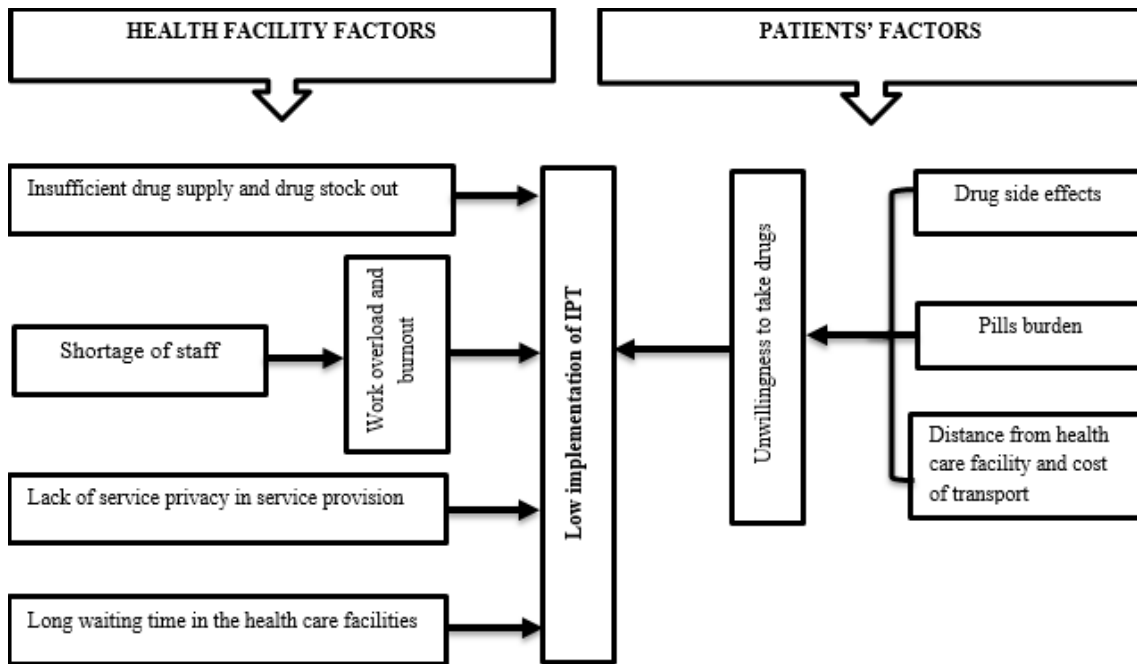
HEALTH FACILITY FACTORS

PATIENTS' FACTORS

Insufficient drug supply and drug stock out

Shortage of staff

Work overload and burnout

Lack of service privacy in service provision

Long waiting time in the health care facilities

Low implementation of IPT

Unwillingness to take drugs

Drug side effects

Pills burden

Distance from health care facility and cost of transport